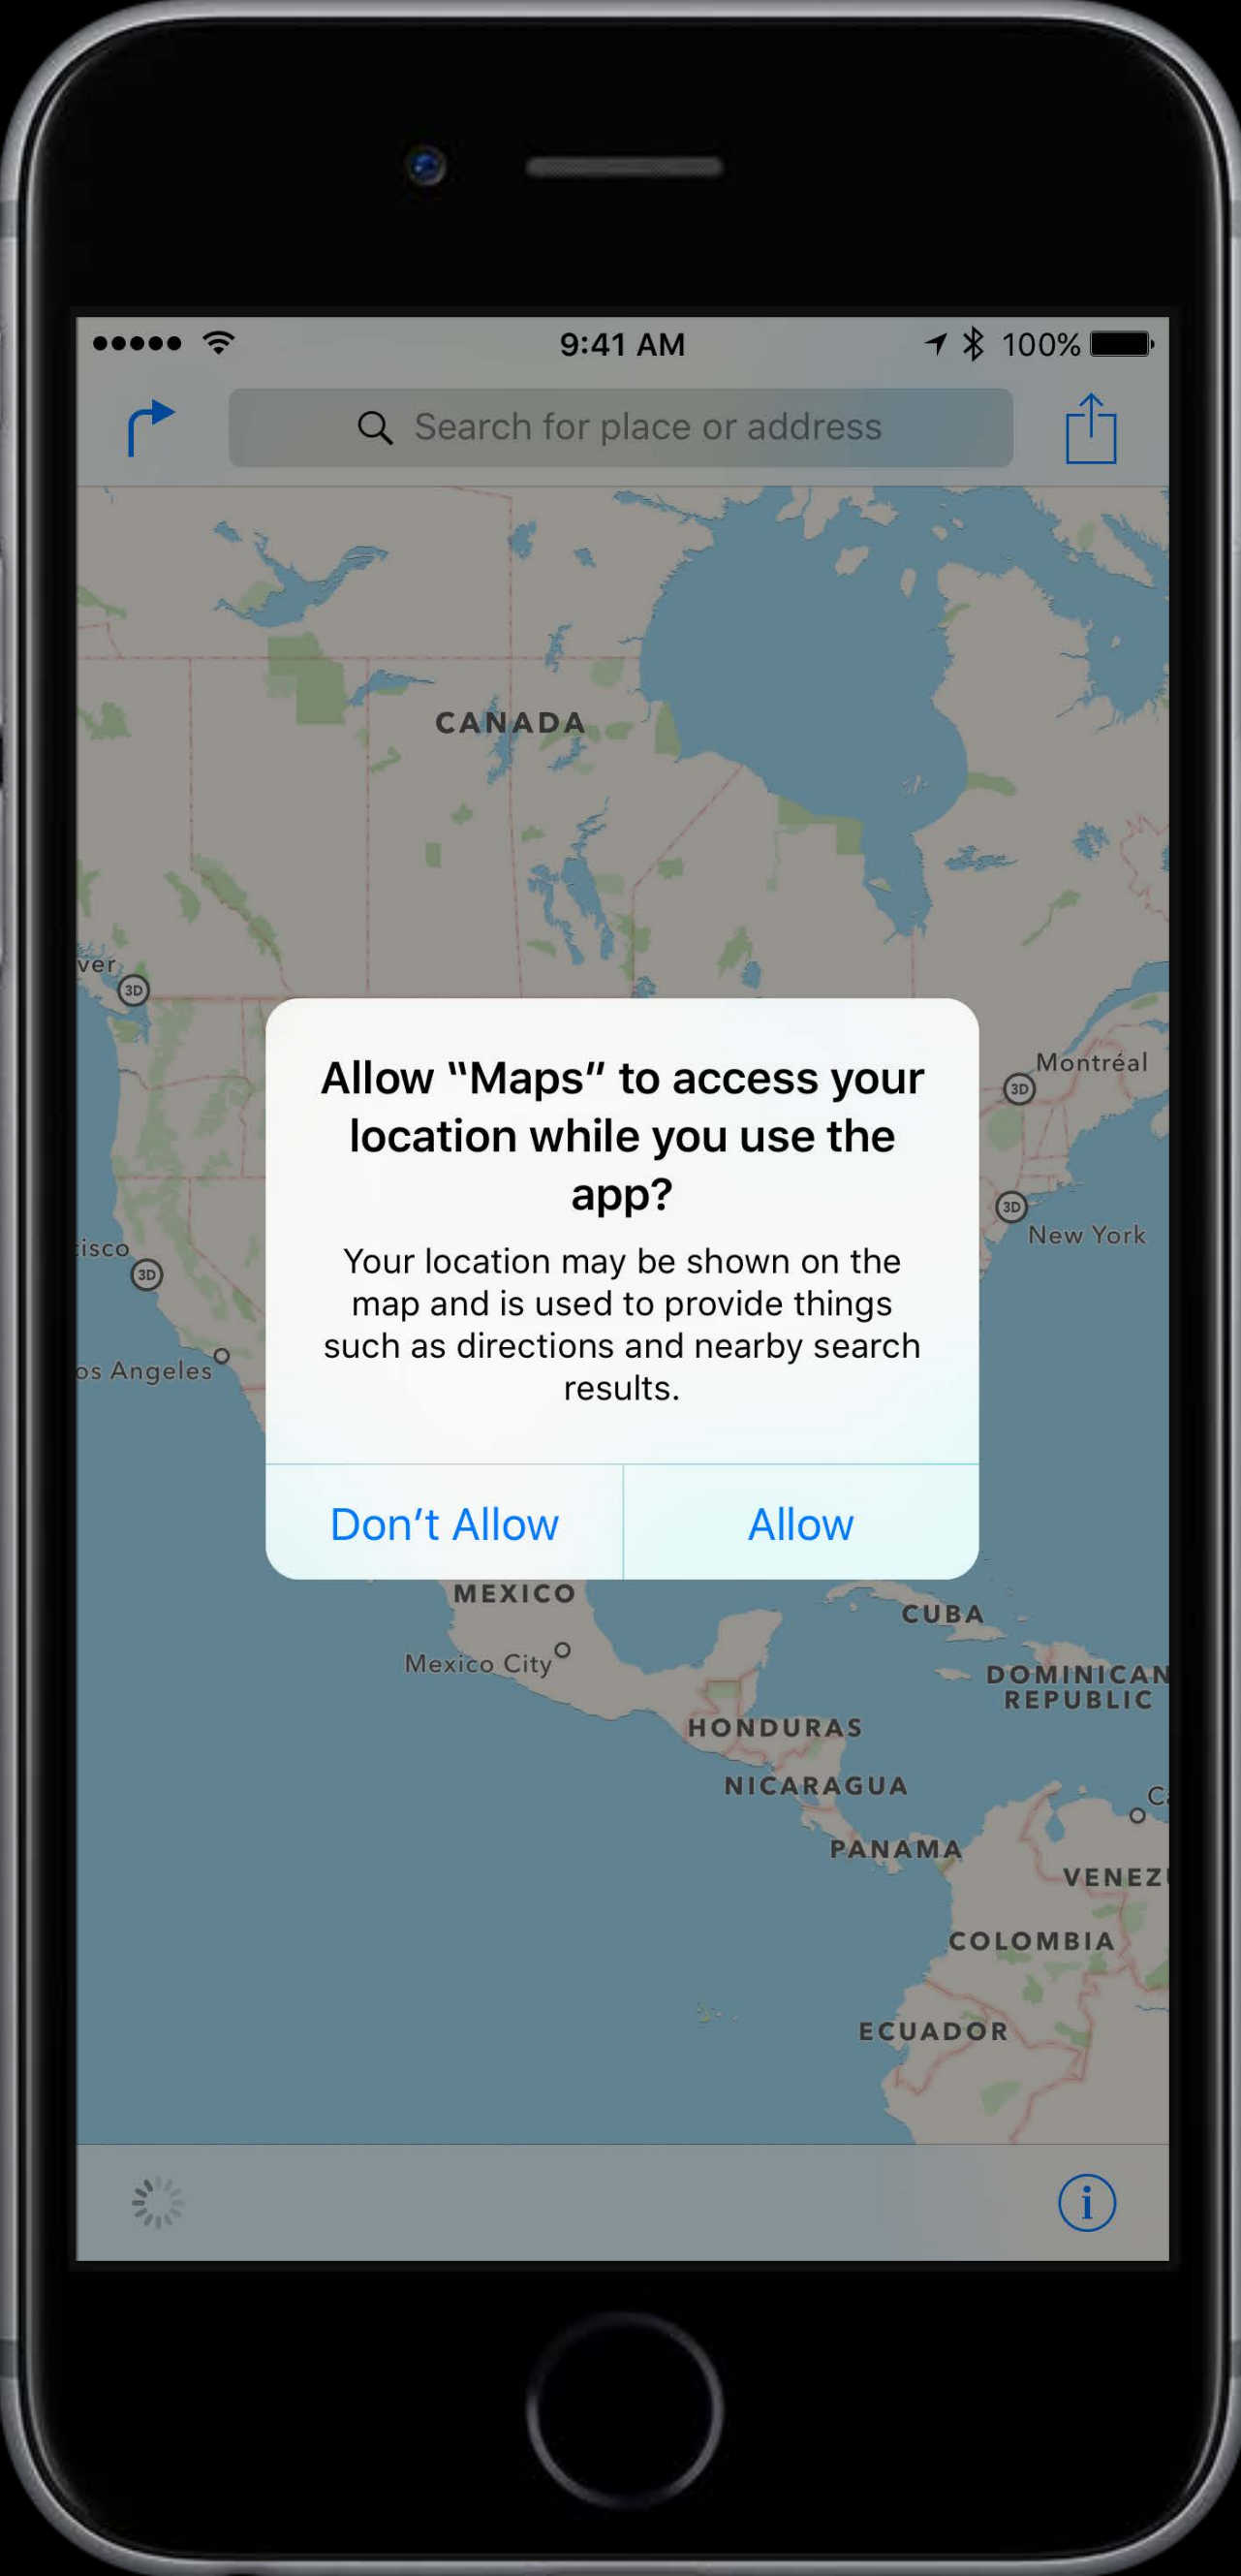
9:41 AM

100%

Search for place or address

CANADA

ver

3D

Montréal

3D

3D

New York

isco

3D

os Angeles

Allow “Maps” to access your location while you use the app?

Your location may be shown on the map and is used to provide things such as directions and nearby search results.

Don’t Allow

Allow

MEXICO

Mexico City

CUBA

DOMINICAN REPUBLIC

HONDURAS

NICARAGUA

C

PANAMA

VENEZ

COLOMBIA

ECUADOR